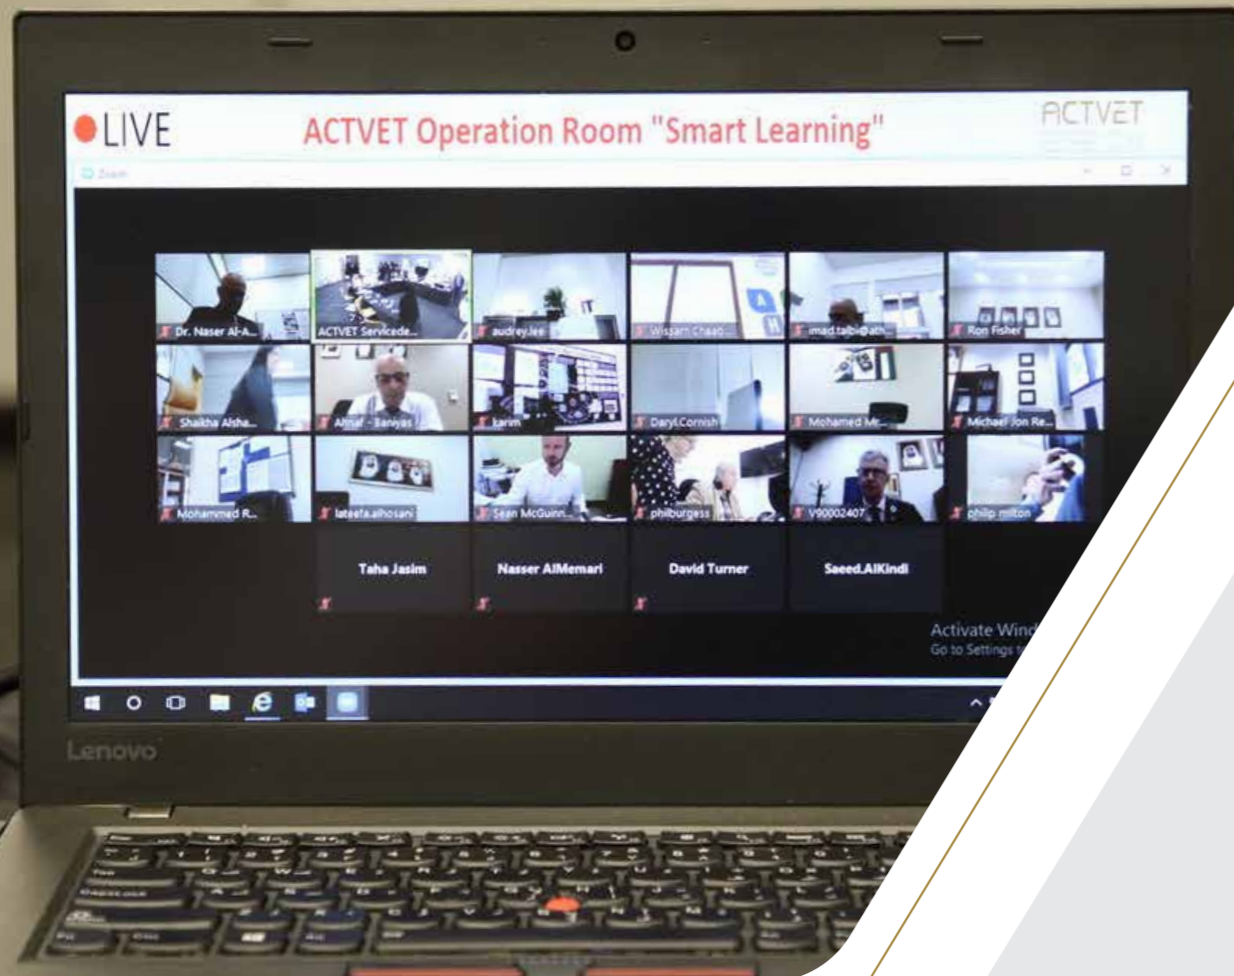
LIVE
ACTVET Operation Room "Smart Learning"
ACTVET
Zoom

Dr. Naser Al-A...
ACTVET Servicede...
audrey.lee
Wissam Chaab...
imad.talbi@ath...
Ron Fisher
Shaikha Alsha...
Ahmad - Baniyas
karim
Daryl.Cornish
Mohamed Mr...
Michael Jon Re...
Mohammed R...
lateefa.alhosani
Sean McGuinn...
philburgess
V90002407
philip milton
Taha Jasim
Nasser AlMemari
David Turner
Saeed.AlKindi

Activate Wind
Go to Settings t

Lenovo